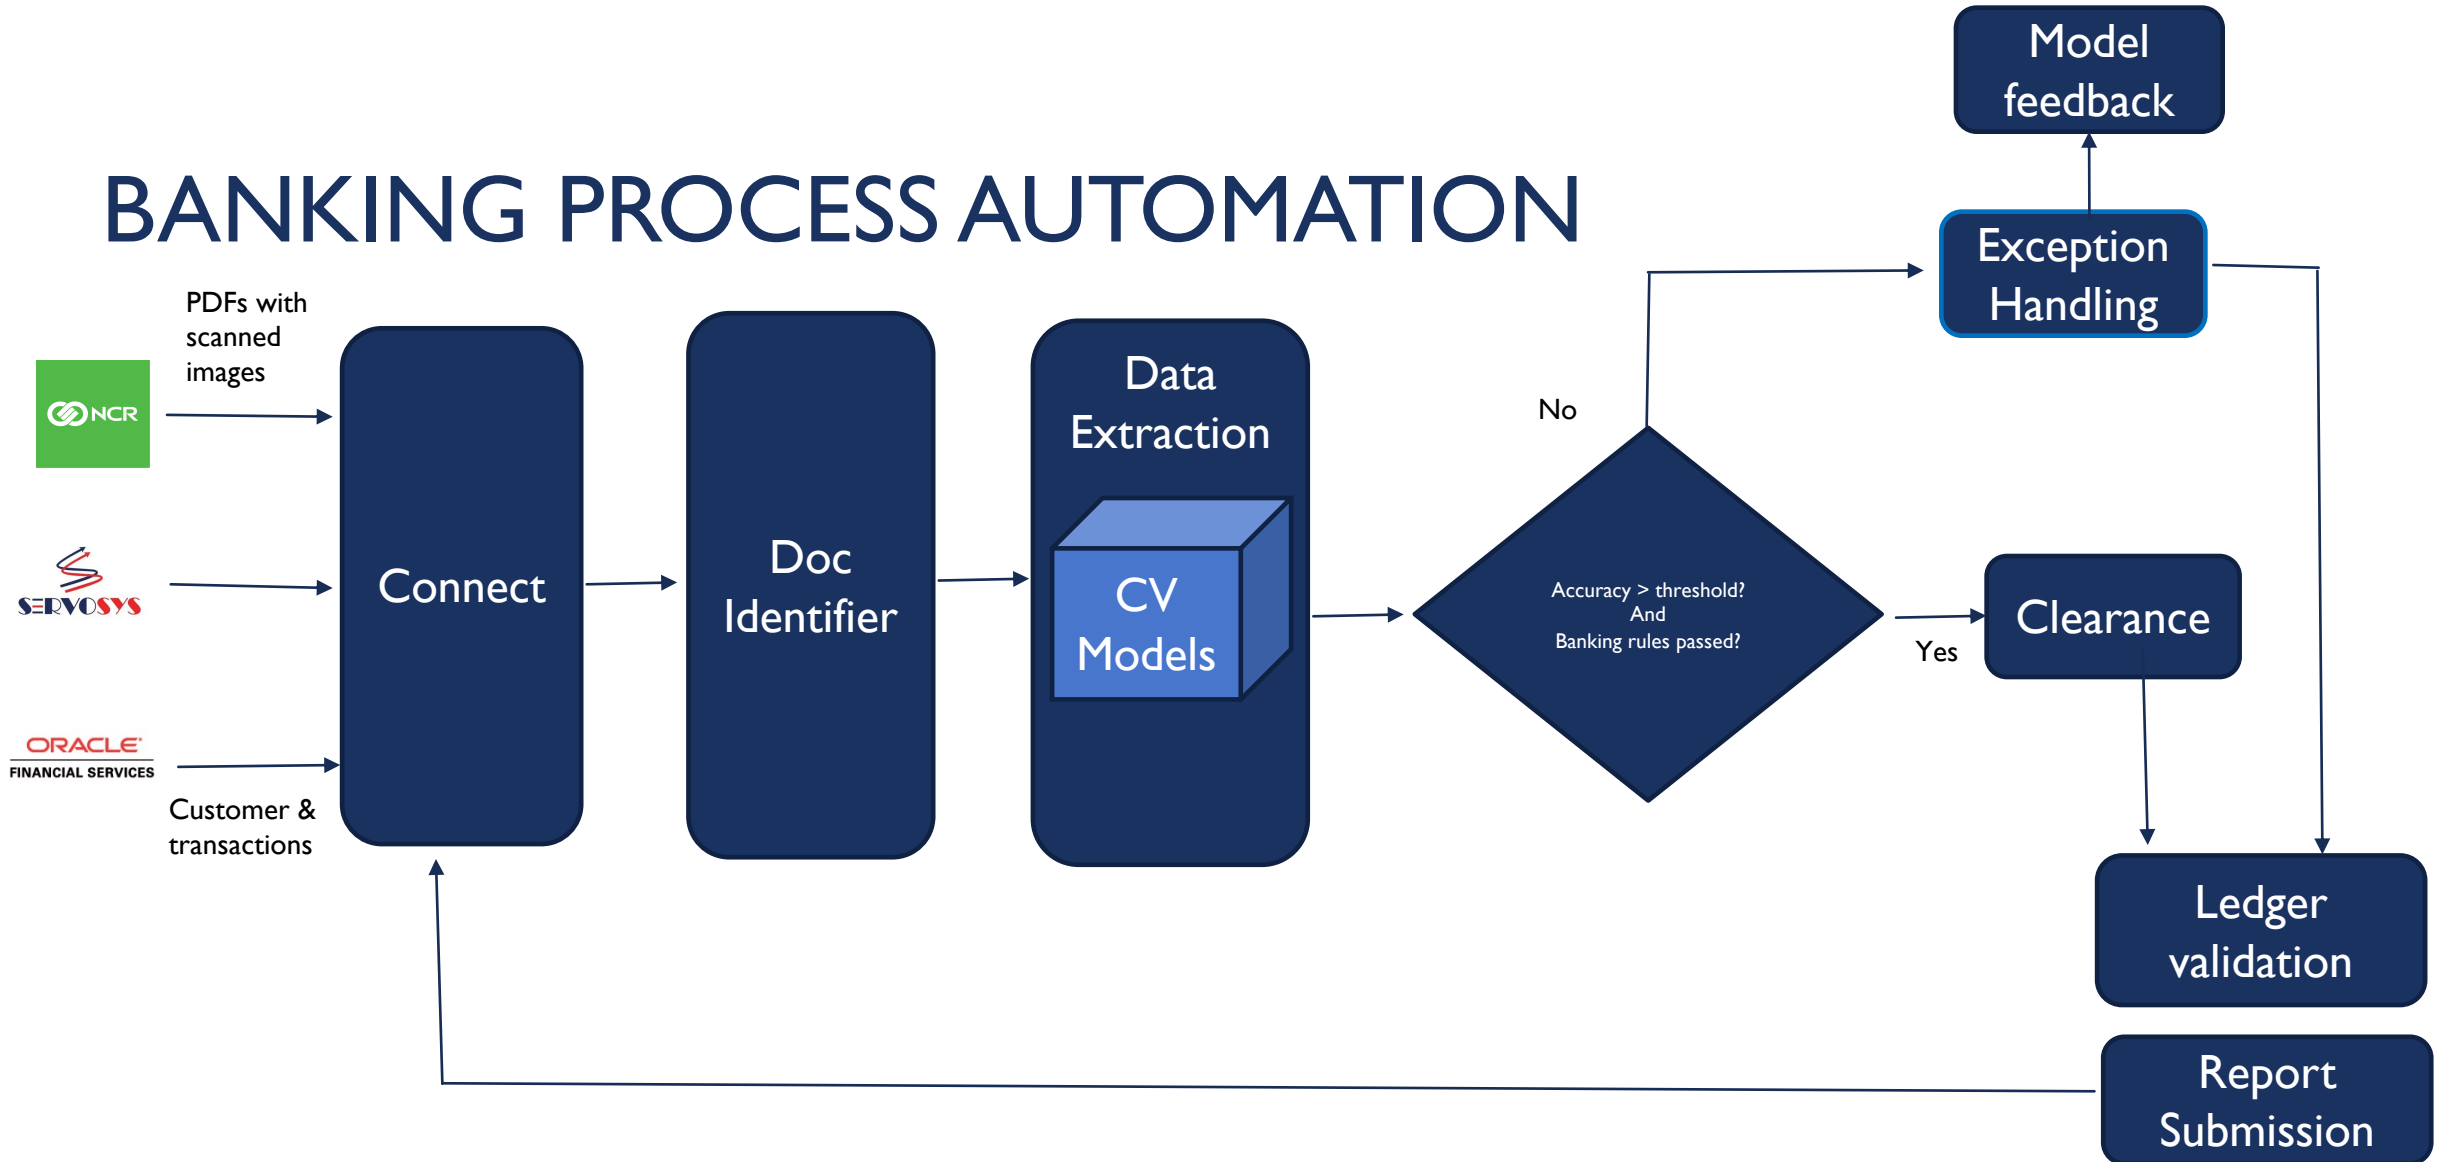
Model feedback

BANKING PROCESS AUTOMATION

Exception Handling

PDFs with scanned images

NCR

SERVOSYS

ORACLE
FINANCIAL SERVICES

Customer & transactions

Connect

Doc Identifier

Data Extraction

CV Models

No

Accuracy > threshold?
And
Banking rules passed?

Yes

Clearance

Ledger validation

Report Submission